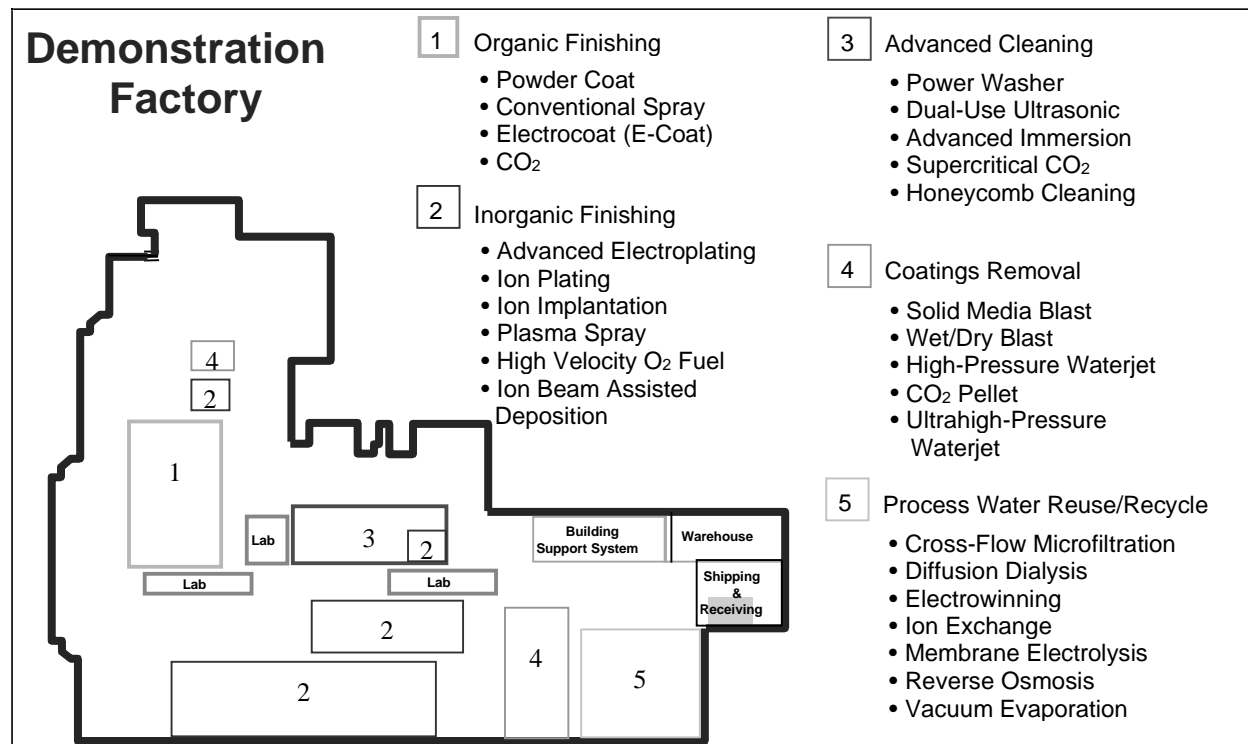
Demonstration Factory

1 Organic Finishing
• Powder Coat
• Conventional Spray
• Electrocoat (E-Coat)
• $CO_2$

2 Inorganic Finishing
• Advanced Electroplating
• Ion Plating
• Ion Implantation
• Plasma Spray
• High Velocity $O_2$ Fuel
• Ion Beam Assisted Deposition

3 Advanced Cleaning
• Power Washer
• Dual-Use Ultrasonic
• Advanced Immersion
• Supercritical $CO_2$
• Honeycomb Cleaning

4 Coatings Removal
• Solid Media Blast
• Wet/Dry Blast
• High-Pressure Waterjet
• $CO_2$ Pellet
• Ultrahigh-Pressure Waterjet

5 Process Water Reuse/Recycle
• Cross-Flow Microfiltration
• Diffusion Dialysis
• Electrowinning
• Ion Exchange
• Membrane Electrolysis
• Reverse Osmosis
• Vacuum Evaporation

4
2
1
Lab
3
2
Lab
Lab
Building Support System
Warehouse
Shipping & Receiving
2
4
5
2